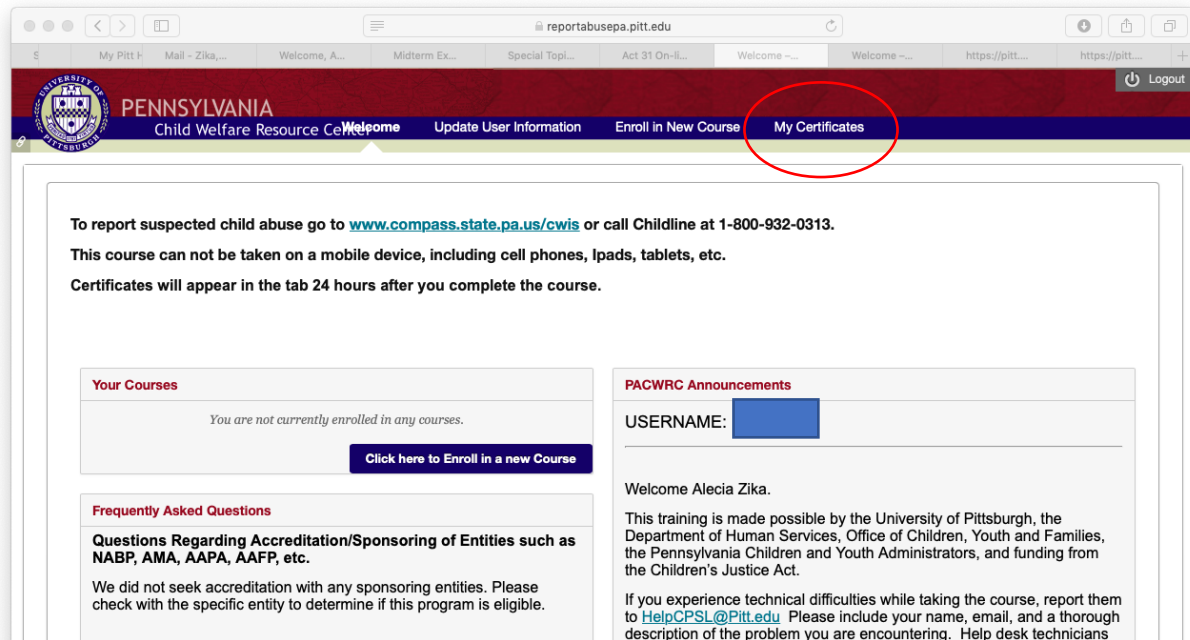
reportabusepa.pitt.edu

S | My Pitt H | Mail - Zika,... | Welcome, A... | Midterm Ex... | Special Topi... | Act 31 On-li... | Welcome –... | Welcome –... | https://pitt.... | https://pitt....

Logout

UNIVERSITY OF PITTSBURGH

PENNSYLVANIA
Child Welfare Resource Center

Welcome | Update User Information | Enroll in New Course | My Certificates

To report suspected child abuse go to www.compass.state.pa.us/cwis or call Childline at 1-800-932-0313.

This course can not be taken on a mobile device, including cell phones, Ipads, tablets, etc.

Certificates will appear in the tab 24 hours after you complete the course.

Your Courses

You are not currently enrolled in any courses.

Click here to Enroll in a new Course

Frequently Asked Questions

Questions Regarding Accreditation/Sponsoring of Entities such as NABP, AMA, AAPA, AAFP, etc.

We did not seek accreditation with any sponsoring entities. Please check with the specific entity to determine if this program is eligible.

PACWRC Announcements

USERNAME:

Welcome Alecia Zika.

This training is made possible by the University of Pittsburgh, the Department of Human Services, Office of Children, Youth and Families, the Pennsylvania Children and Youth Administrators, and funding from the Children's Justice Act.

If you experience technical difficulties while taking the course, report them to HelpCPSL@Pitt.edu Please include your name, email, and a thorough description of the problem you are encountering. Help desk technicians